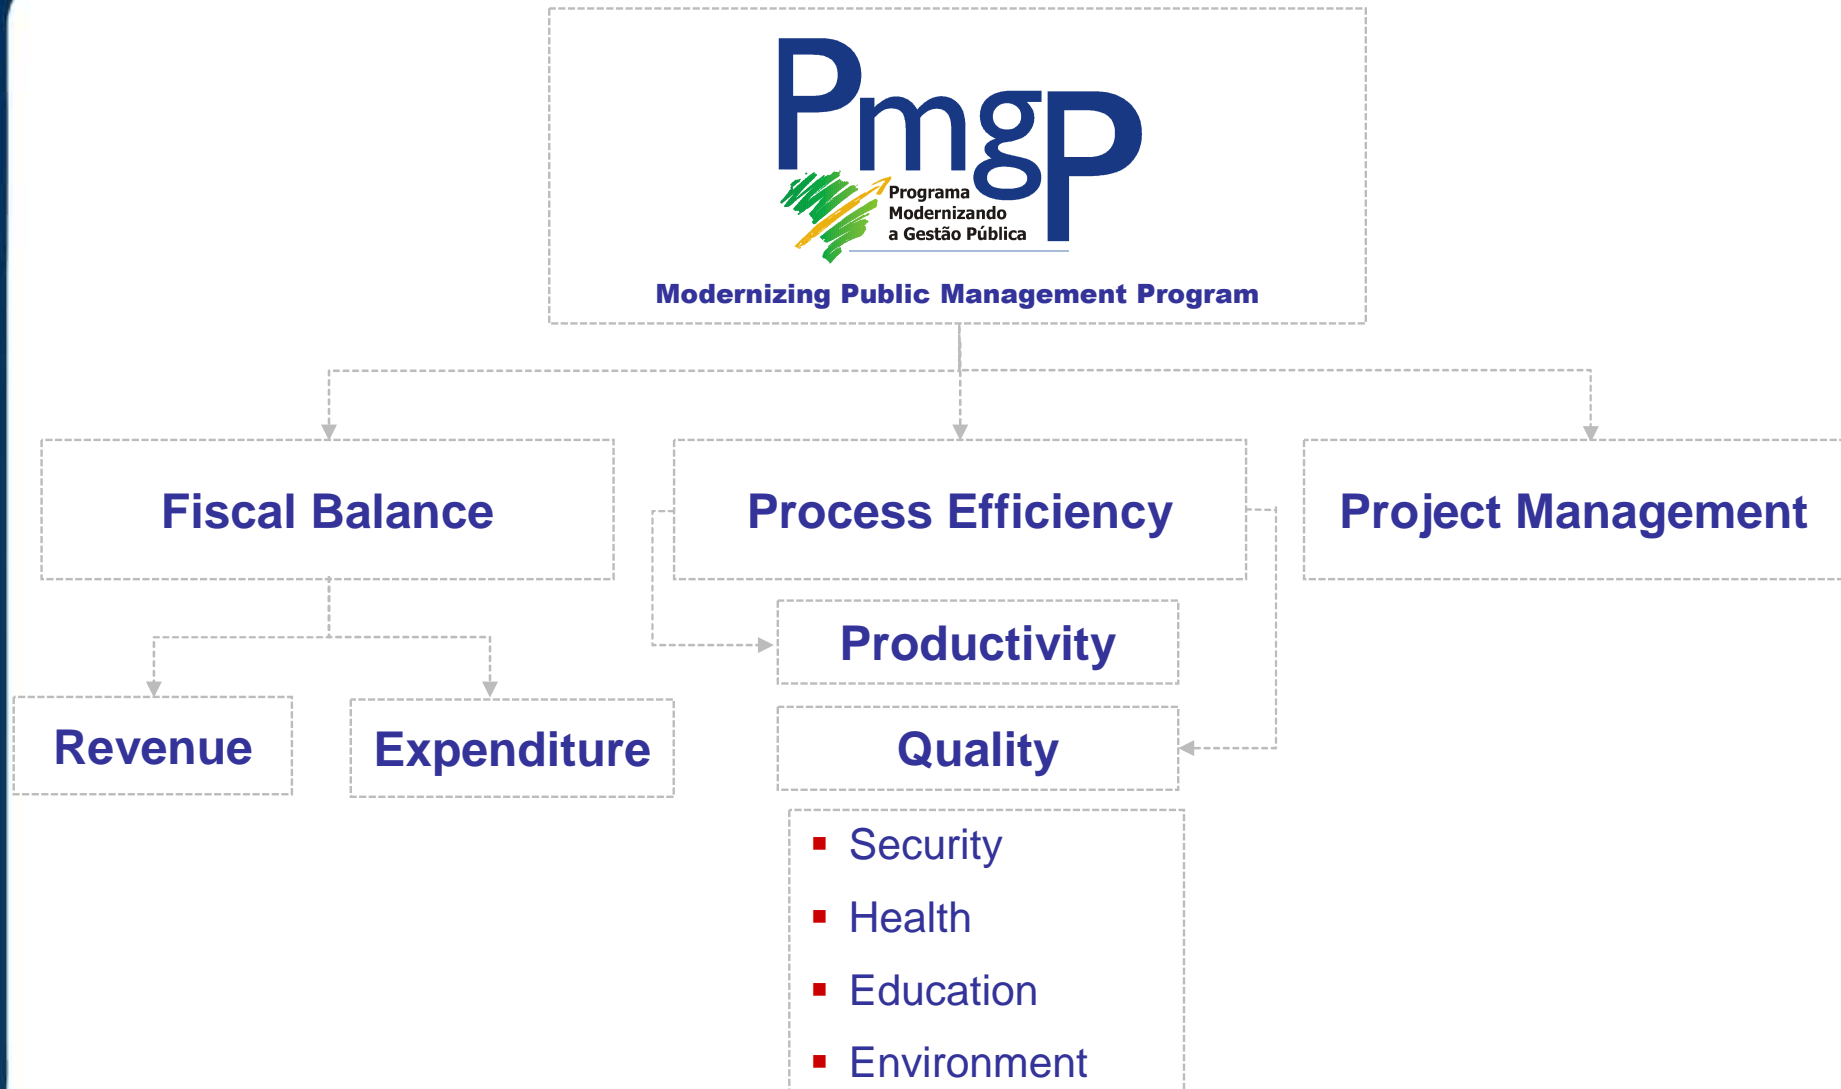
PmgP
Programa Modernizando a Gestão Pública
Modernizing Public Management Program

Fiscal Balance

Process Efficiency

Project Management

Revenue

Expenditure

Productivity

Quality

- Security
- Health
- Education
- Environment